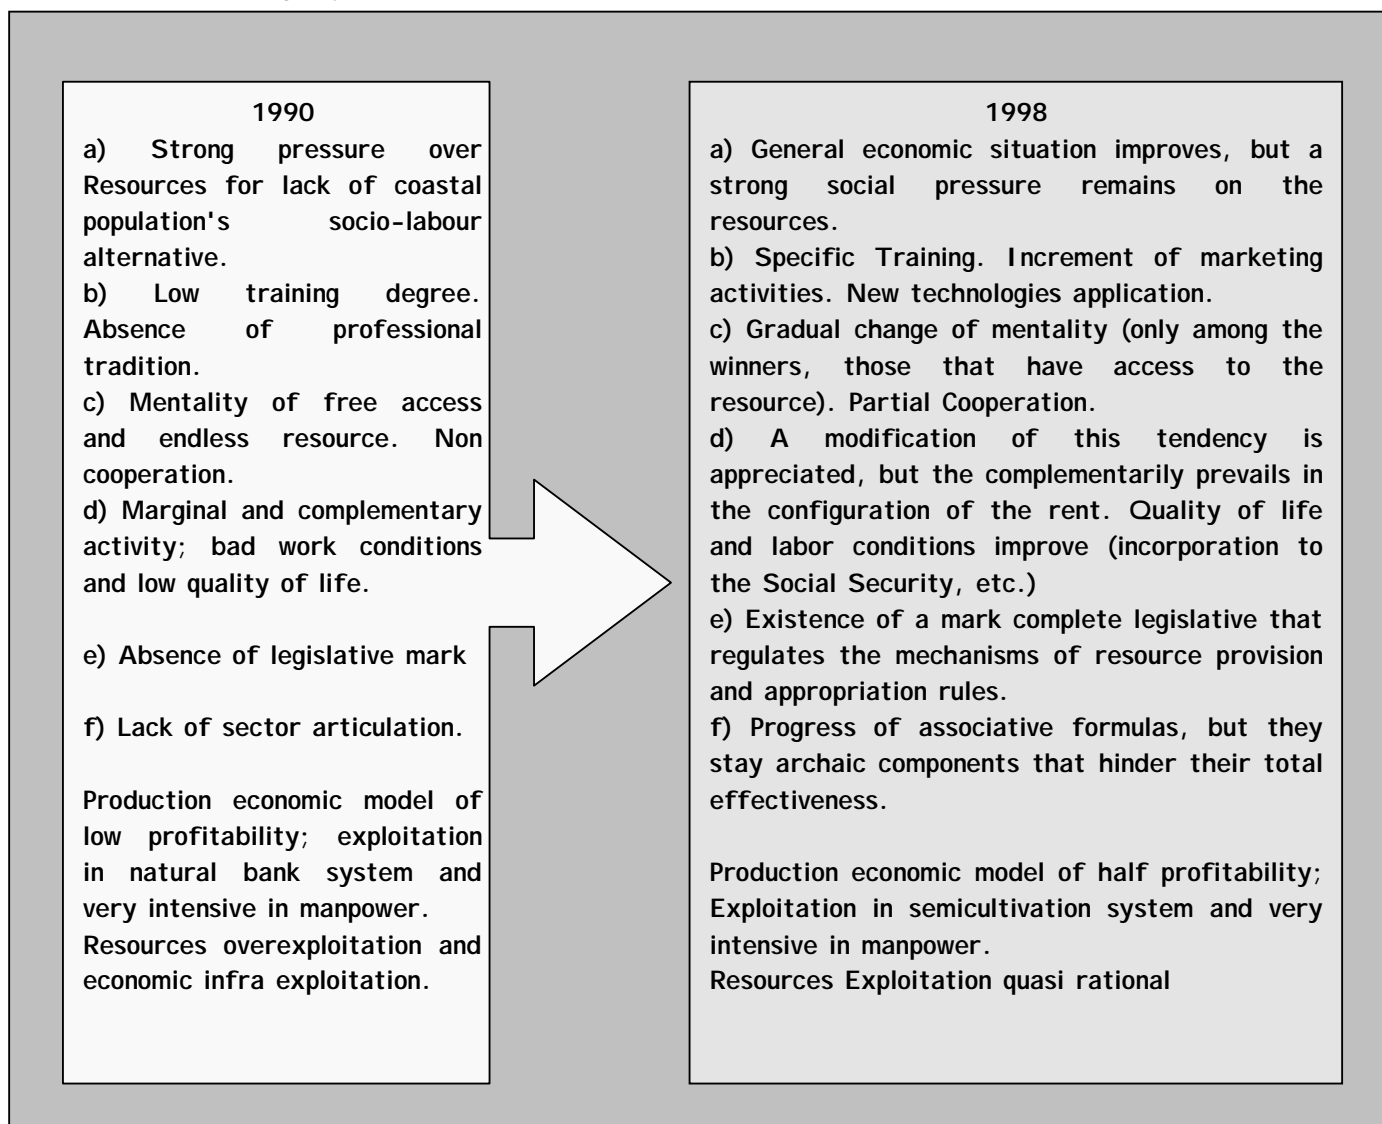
1990

a) Strong pressure over Resources for lack of coastal population's socio-labour alternative.
b) Low training degree. Absence of professional tradition.
c) Mentality of free access and endless resource. Non cooperation.
d) Marginal and complementary activity; bad work conditions and low quality of life.

e) Absence of legislative mark

f) Lack of sector articulation.

Production economic model of low profitability; exploitation in natural bank system and very intensive in manpower.
Resources overexploitation and economic infra exploitation.

1998

a) General economic situation improves, but a strong social pressure remains on the resources.
b) Specific Training. Increment of marketing activities. New technologies application.
c) Gradual change of mentality (only among the winners, those that have access to the resource). Partial Cooperation.
d) A modification of this tendency is appreciated, but the complementarily prevails in the configuration of the rent. Quality of life and labor conditions improve (incorporation to the Social Security, etc.)
e) Existence of a mark complete legislative that regulates the mechanisms of resource provision and appropriation rules.
f) Progress of associative formulas, but they stay archaic components that hinder their total effectiveness.

Production economic model of half profitability; Exploitation in semicultivation system and very intensive in manpower.
Resources Exploitation quasi rational